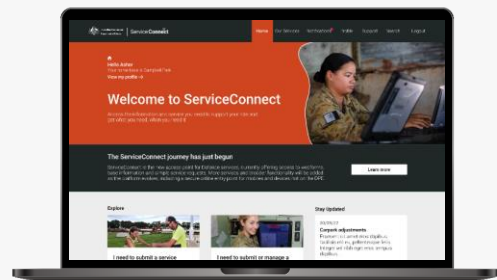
ServiceConnect

Home | Our Services | Notifications | Inbox | Support | Search | Logout

Hello Asher
Your service is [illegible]
View my profile

Welcome to ServiceConnect

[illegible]

The ServiceConnect journey has just begun

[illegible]

Learn more

Explore

I need to submit a service

I need to submit or manage a

Stay Updated

Corpork adjustments

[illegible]